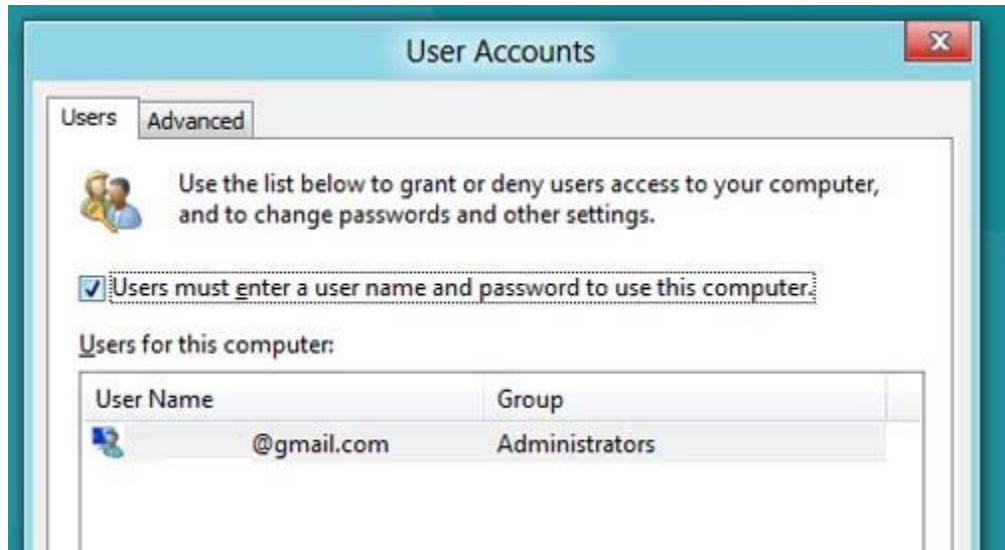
User Accounts

Users | Advanced

Use the list below to grant or deny users access to your computer, and to change passwords and other settings.

Users must enter a user name and password to use this computer.

Users for this computer:

| User Name | Group |
|---|---|
| @gmail.com | Administrators |